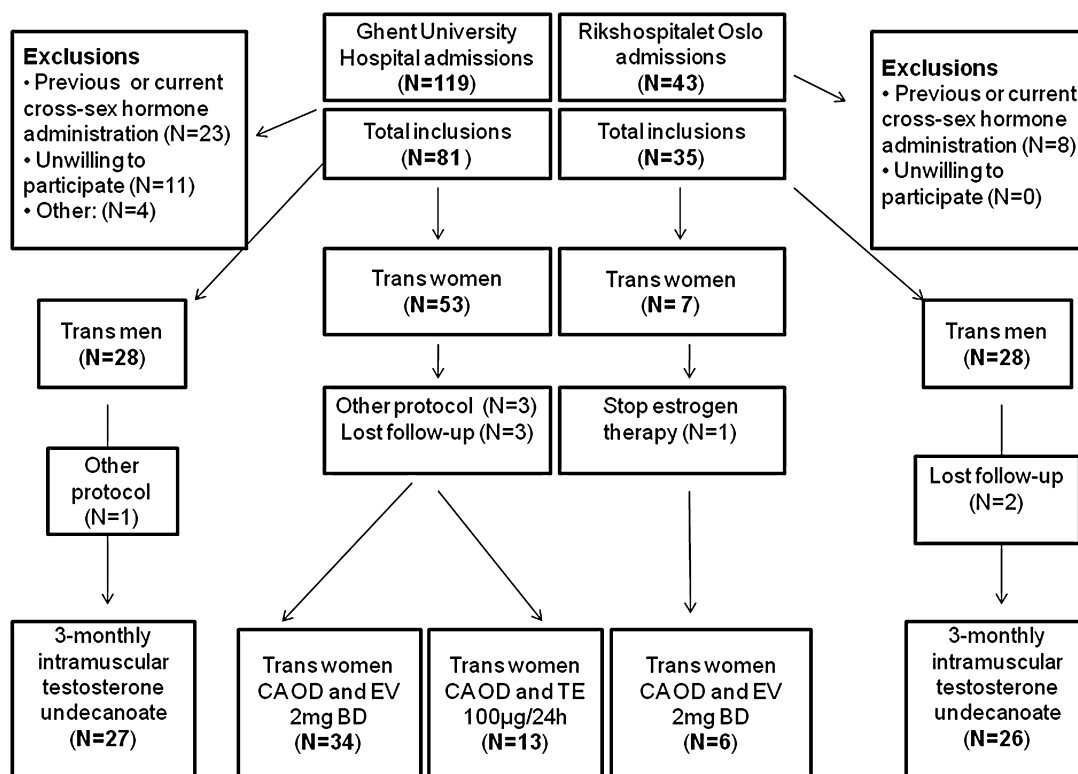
Ghent University Hospital admissions (N=119)

Rikshospitalet Oslo admissions (N=43)

Exclusions
• Previous or current cross-sex hormone administration (N=23)
• Unwilling to participate (N=11)
• Other: (N=4)

Total inclusions (N=81)

Total inclusions (N=35)

Exclusions
• Previous or current cross-sex hormone administration (N=8)
• Unwilling to participate (N=0)

Trans men (N=28)

Trans women (N=53)

Trans women (N= 7)

Trans men (N=28)

Other protocol (N=1)

Other protocol (N=3)
Lost follow-up (N=3)

Stop estrogen therapy (N=1)

Lost follow-up (N=2)

3-monthly intramuscular testosterone undecanoate (N=27)

Trans women CAOD and EV 2mg BD (N=34)

Trans women CAOD and TE 100µg/24h (N=13)

Trans women CAOD and EV 2mg BD (N=6)

3-monthly intramuscular testosterone undecanoate (N=26)